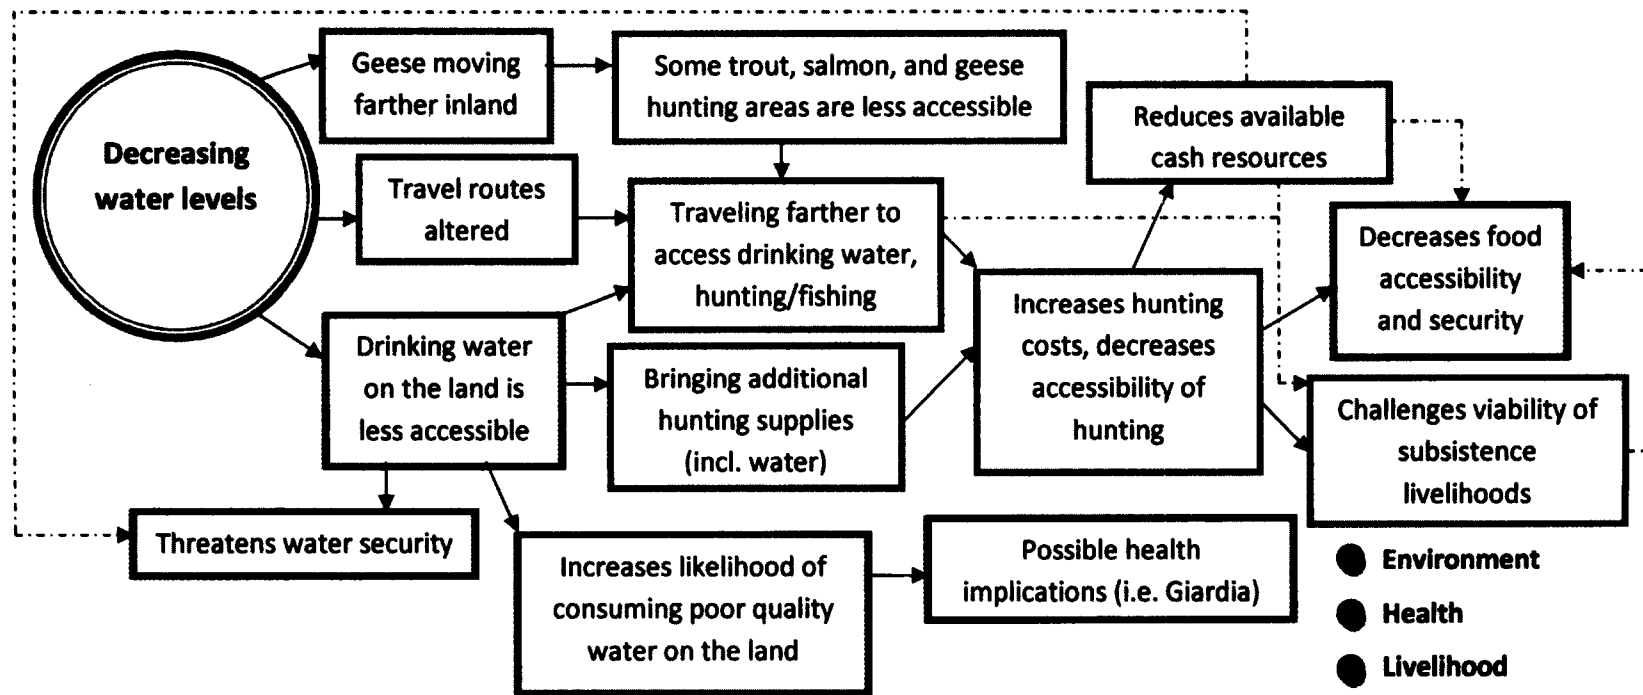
Decreasing water levels

Geese moving farther inland

Some trout, salmon, and geese hunting areas are less accessible

Reduces available cash resources

Travel routes altered

Traveling farther to access drinking water, hunting/fishing

Decreases food accessibility and security

Increases hunting costs, decreases accessibility of hunting

Drinking water on the land is less accessible

Bringing additional hunting supplies (incl. water)

Challenges viability of subsistence livelihoods

Threatens water security

Increases likelihood of consuming poor quality water on the land

Possible health implications (i.e. Giardia)

Environment

Health

Livelihood